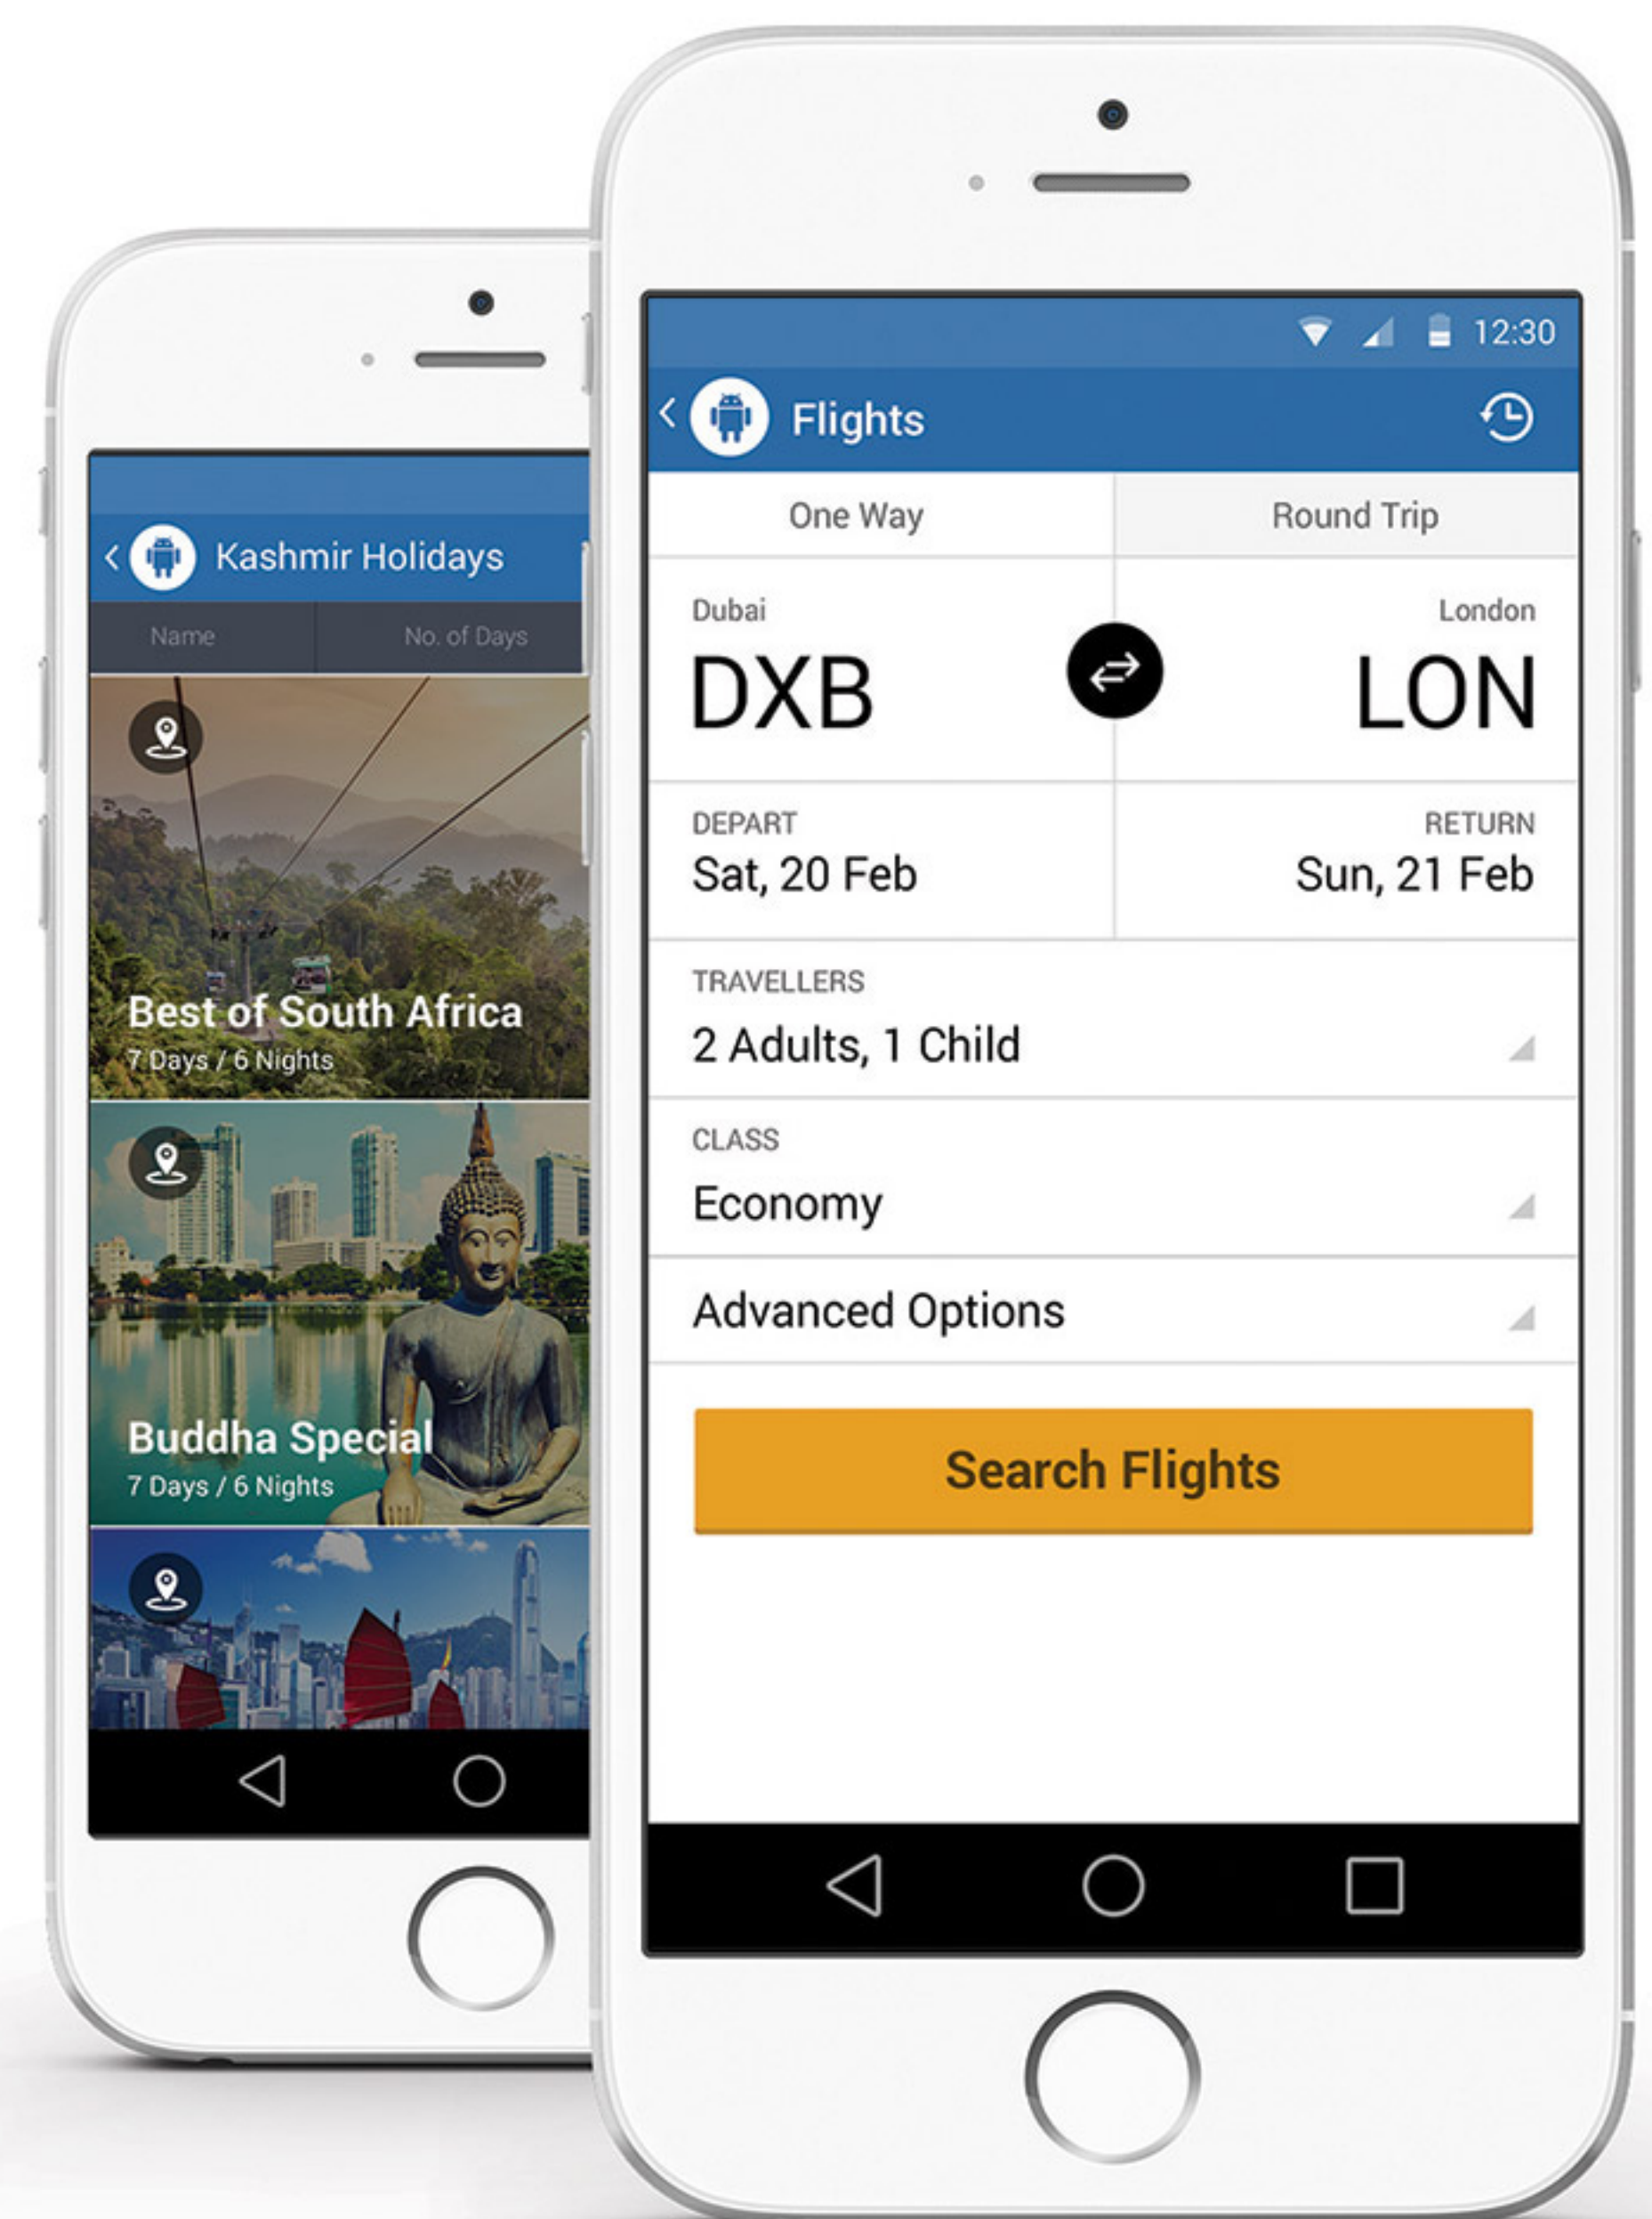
Kashmir Holidays

Name

No. of Days

Best of South Africa

7 Days / 6 Nights

Buddha Special

7 Days / 6 Nights

12:30

Flights

One Way

Round Trip

Dubai

DXB

London

LON

DEPART

Sat, 20 Feb

RETURN

Sun, 21 Feb

TRAVELLERS

2 Adults, 1 Child

CLASS

Economy

Advanced Options

Search Flights